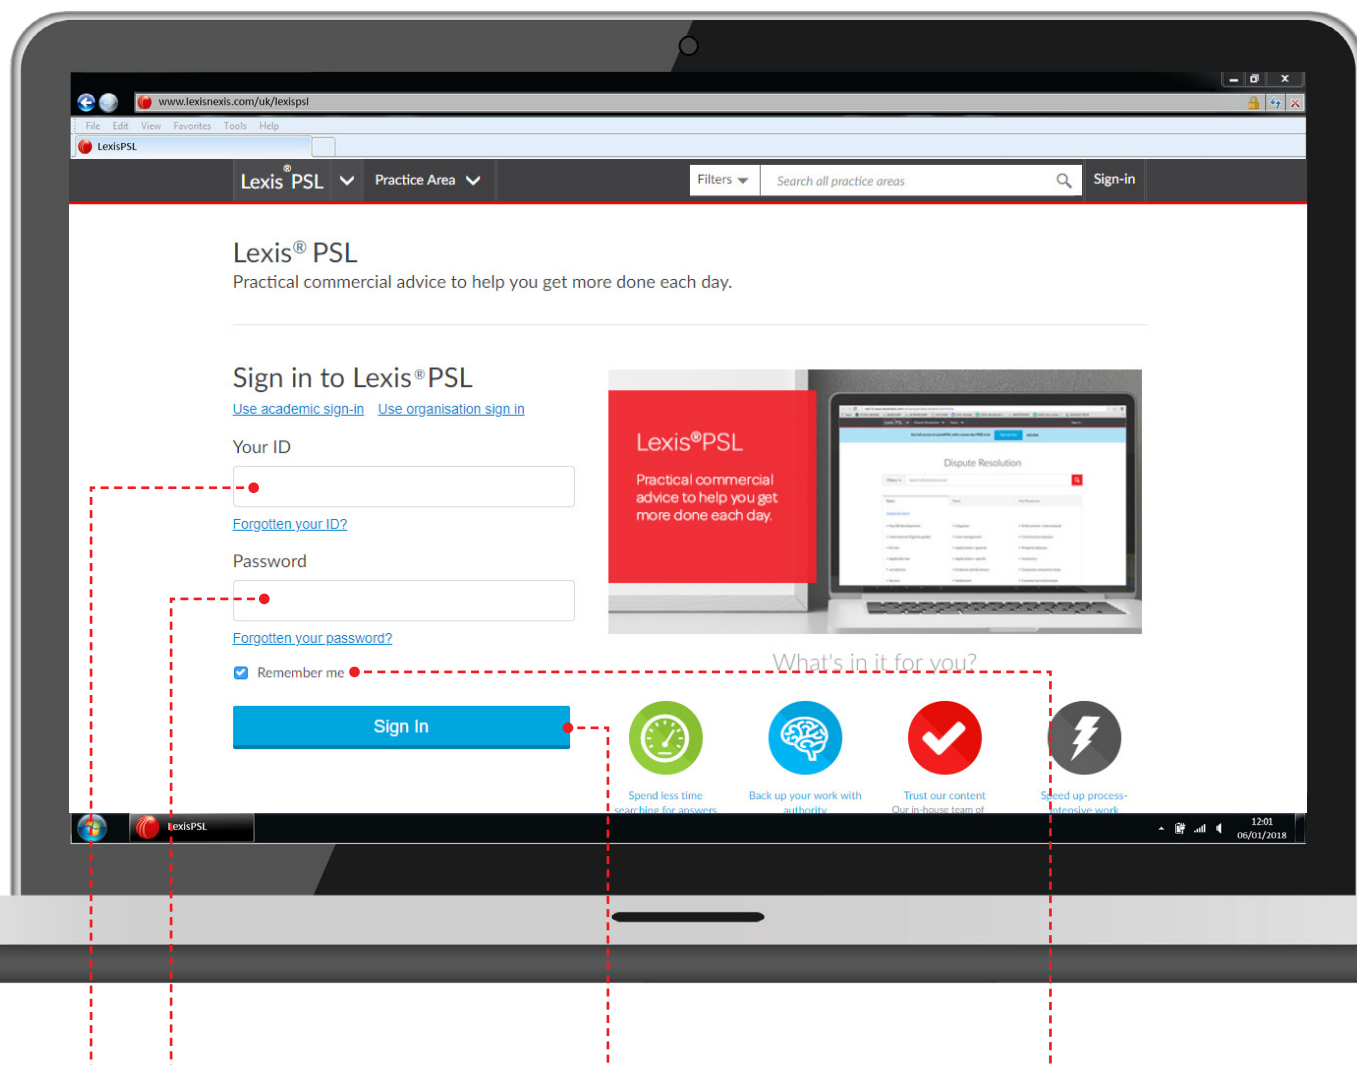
www.lexisnexis.com/uk/lexispsl

File Edit View Favorites Tools Help

LexisPSL

Lexis® PSL Practice Area Filters Search all practice areas Sign-in

Lexis® PSL
Practical commercial advice to help you get more done each day.

Sign in to Lexis® PSL
Use academic sign-in Use organisation sign in

Your ID

Forgotten your ID?

Password

Forgotten your password?

Remember me

Sign In

Lexis®PSL
Practical commercial advice to help you get more done each day.

Dispute Resolution

What's in it for you?

Spend less time searching for answers

Back up your work with authority

Trust our content Our in-house team of

Speed up process-intensive work

LexisPSL

12:01
06/01/2018